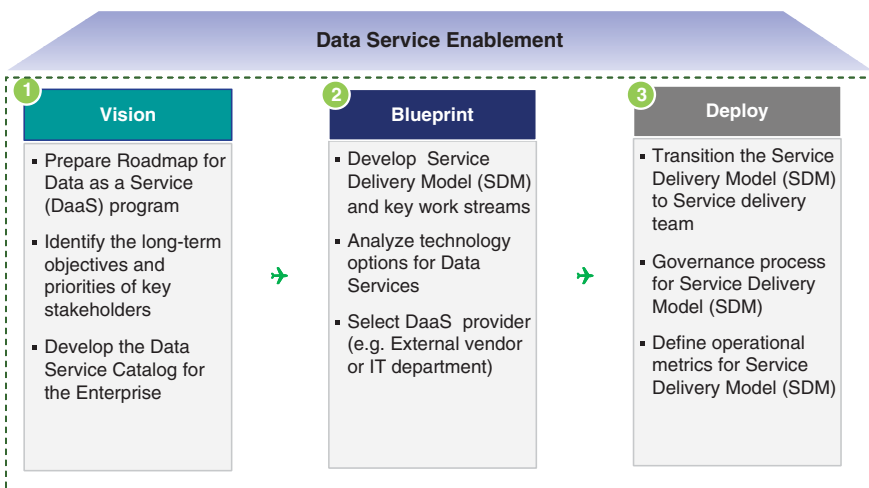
Data Service Enablement

1

Vision

- Prepare Roadmap for Data as a Service (DaaS) program
- Identify the long-term objectives and priorities of key stakeholders
- Develop the Data Service Catalog for the Enterprise

2

Blueprint

- Develop Service Delivery Model (SDM) and key work streams
- Analyze technology options for Data Services
- Select DaaS provider (e.g. External vendor or IT department)

3

Deploy

- Transition the Service Delivery Model (SDM) to Service delivery team
- Governance process for Service Delivery Model (SDM)
- Define operational metrics for Service Delivery Model (SDM)